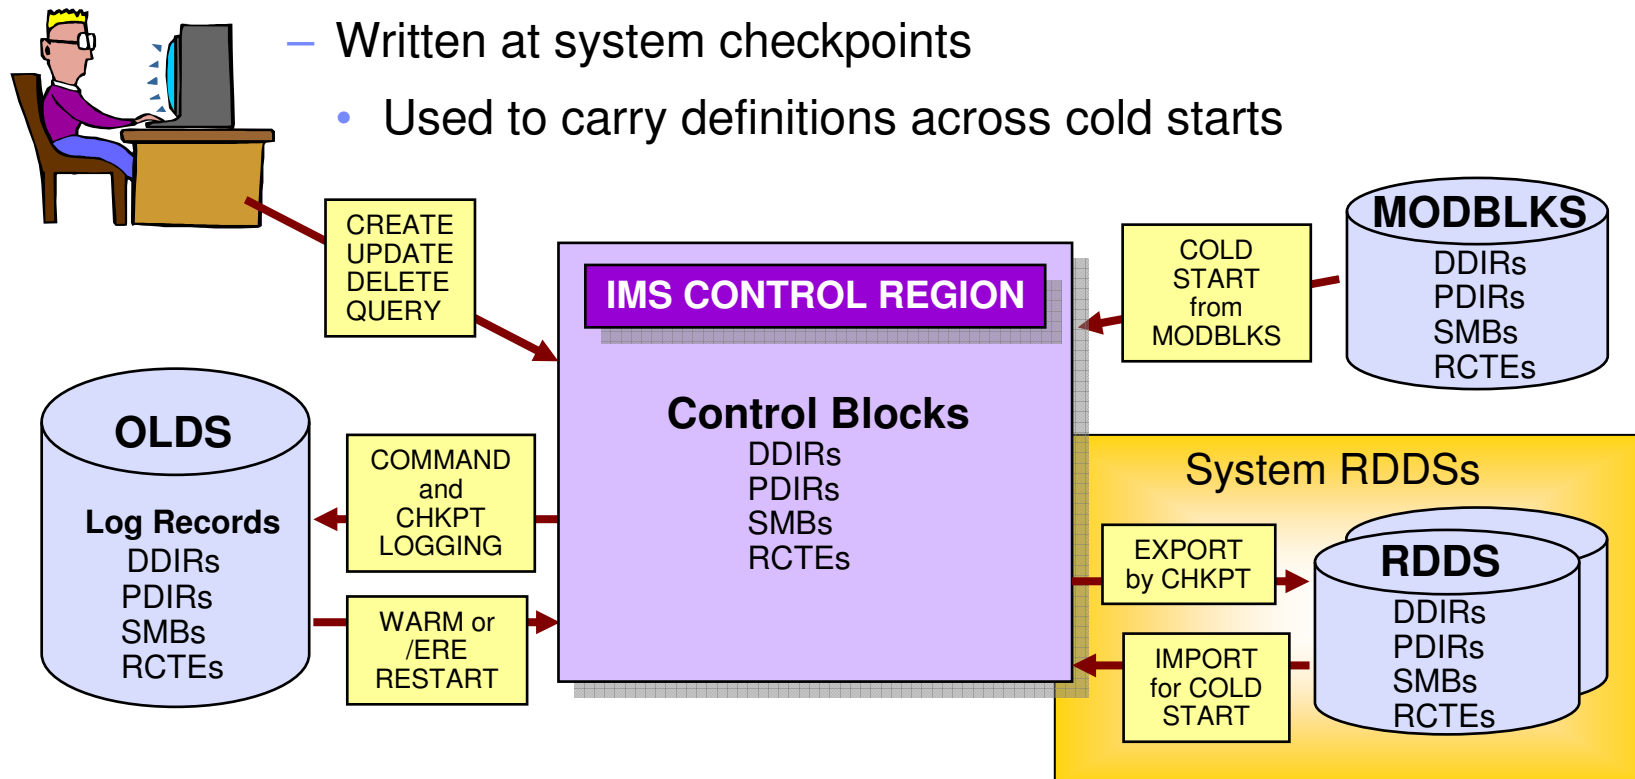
– Written at system checkpoints

• Used to carry definitions across cold starts

CREATE
UPDATE
DELETE
QUERY

IMS CONTROL REGION

Control Blocks
DDIRs
PDIRs
SMBs
RCTEs

COLD
START
from
MODBLKS

MODBLKS
DDIRs
PDIRs
SMBs
RCTEs

OLDS
Log Records
DDIRs
PDIRs
SMBs
RCTEs

COMMAND
and
CHKPT
LOGGING

WARM or
/ERE
RESTART

System RDDSs

EXPORT
by CHKPT

IMPORT
for COLD
START

RDDS
DDIRs
PDIRs
SMBs
RCTEs